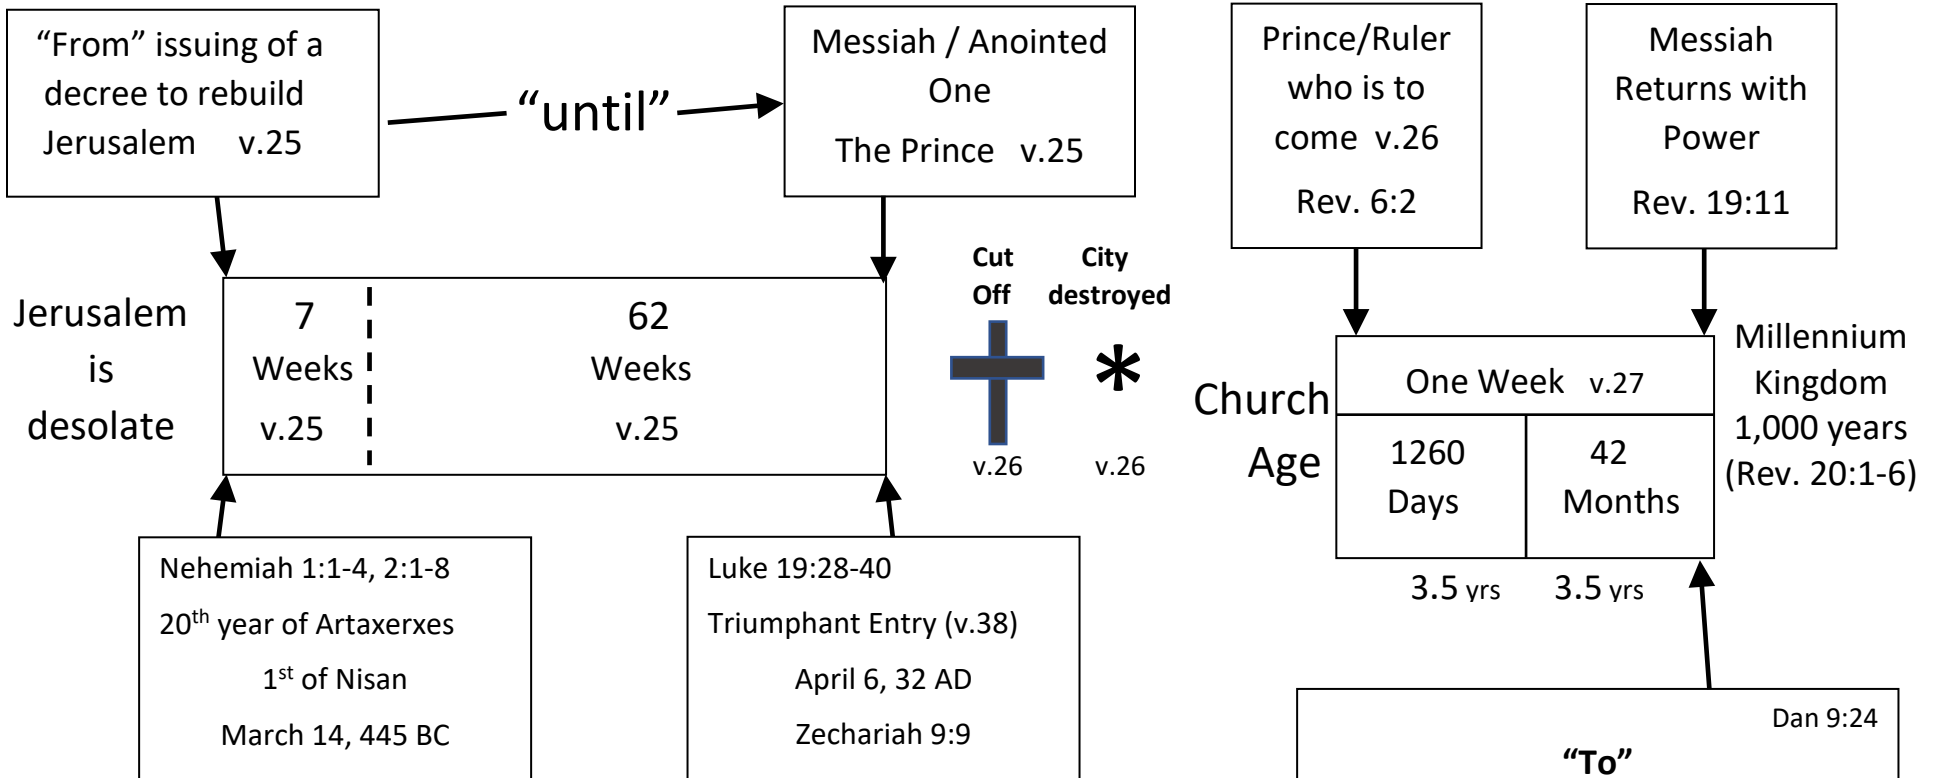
"From" issuing of a decree to rebuild Jerusalem v.25

"until"

Messiah / Anointed One
The Prince v.25

Prince/Ruler who is to come v.26
Rev. 6:2

Messiah Returns with Power
Rev. 19:11

Jerusalem is desolate

| 7 Weeks v.25 | 62 Weeks v.25 |
|---|---|

Cut Off
v.26

City destroyed
*
v.26

Church Age

| One Week v.27 | |
|---|---|
| 1260 Days | 42 Months |

3.5 yrs 3.5 yrs

Millennium Kingdom 1,000 years (Rev. 20:1-6)

Nehemiah 1:1-4, 2:1-8
20$^{th}$ year of Artaxerxes
1$^{st}$ of Nisan
March 14, 445 BC

Luke 19:28-40
Triumphant Entry (v.38)
April 6, 32 AD
Zechariah 9:9

Dan 9:24
"To"